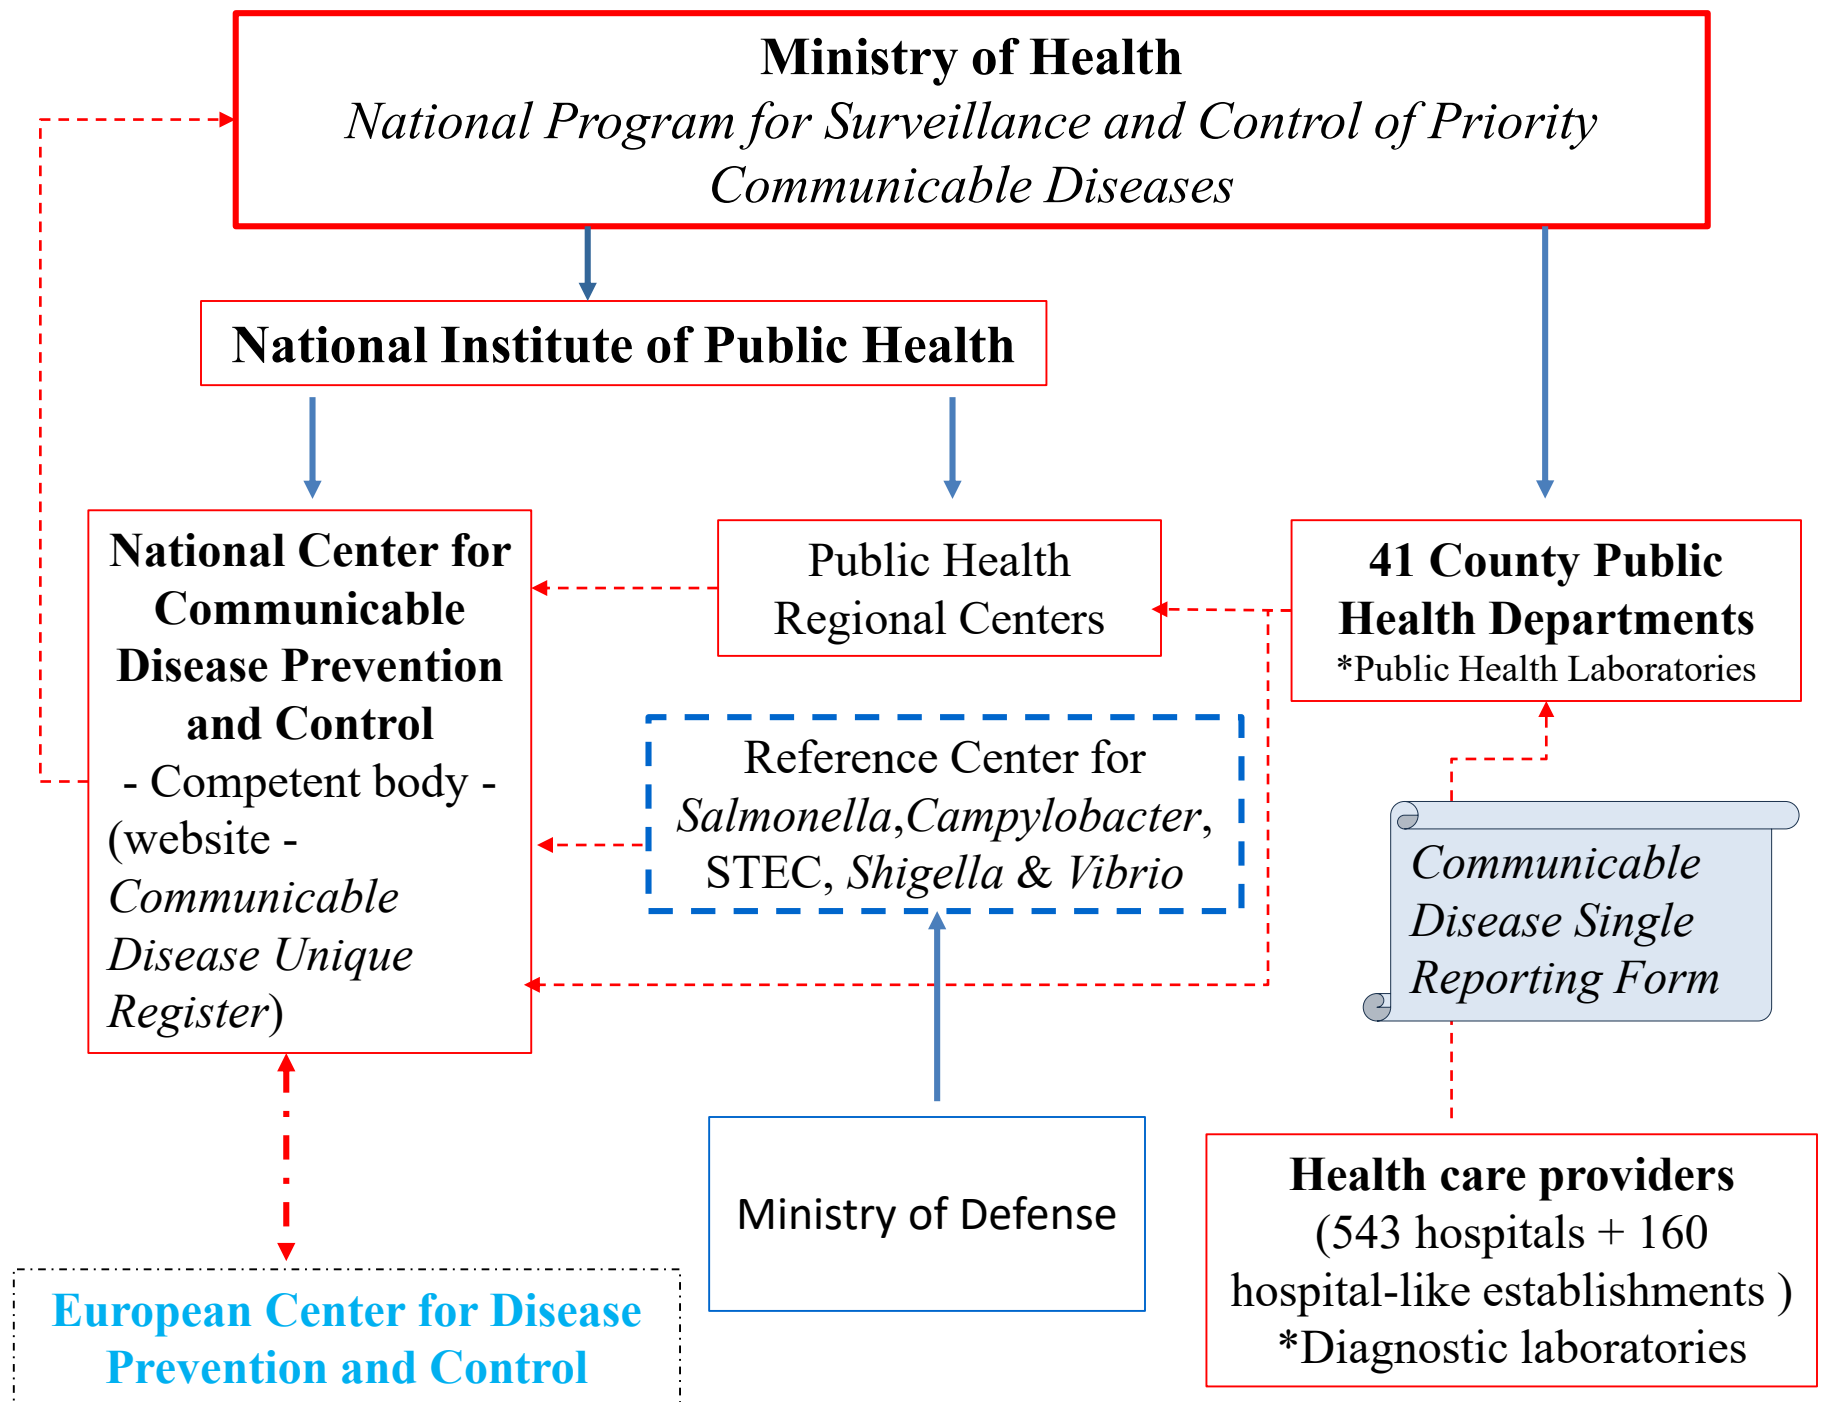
Ministry of Health
*National Program for Surveillance and Control of Priority Communicable Diseases*

National Institute of Public Health

National Center for Communicable Disease Prevention and Control
- Competent body -
(website - *Communicable Disease Unique Register*)

Public Health Regional Centers

41 County Public Health Departments
*Public Health Laboratories

Reference Center for *Salmonella*,*Campylobacter*, STEC, *Shigella* & *Vibrio*

*Communicable Disease Single Reporting Form*

Ministry of Defense

Health care providers
(543 hospitals + 160 hospital-like establishments )
*Diagnostic laboratories

European Center for Disease Prevention and Control